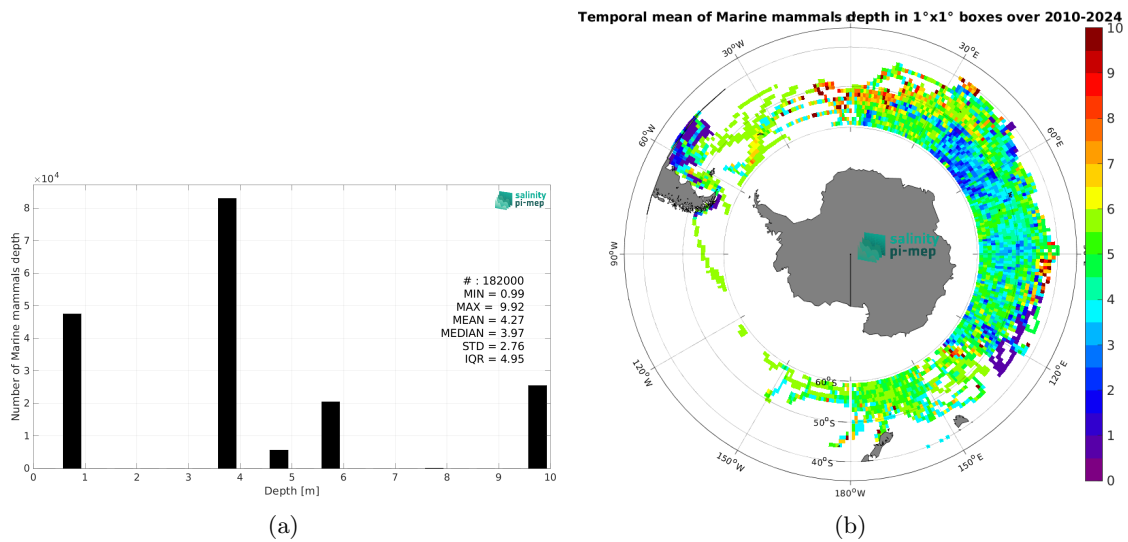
$\times 10^4$

salinity pi-mep

Number of Marine mammals depth

8
7
6
5
4
3
2
1
0

0 1 2 3 4 5 6 7 8 9 10

Depth [m]

# : 182000
MIN = 0.99
MAX = 9.92
MEAN = 4.27
MEDIAN = 3.97
STD = 2.76
IQR = 4.95

(a)

Temporal mean of Marine mammals depth in 1°x1° boxes over 2010-2024

0°
30°W
30°E
60°W
60°E
90°W
90°E
120°W
120°E
150°W
150°E
180°W
60°S
50°S
40°S

salinity pi-mep

10
9
8
7
6
5
4
3
2
1
0

(b)